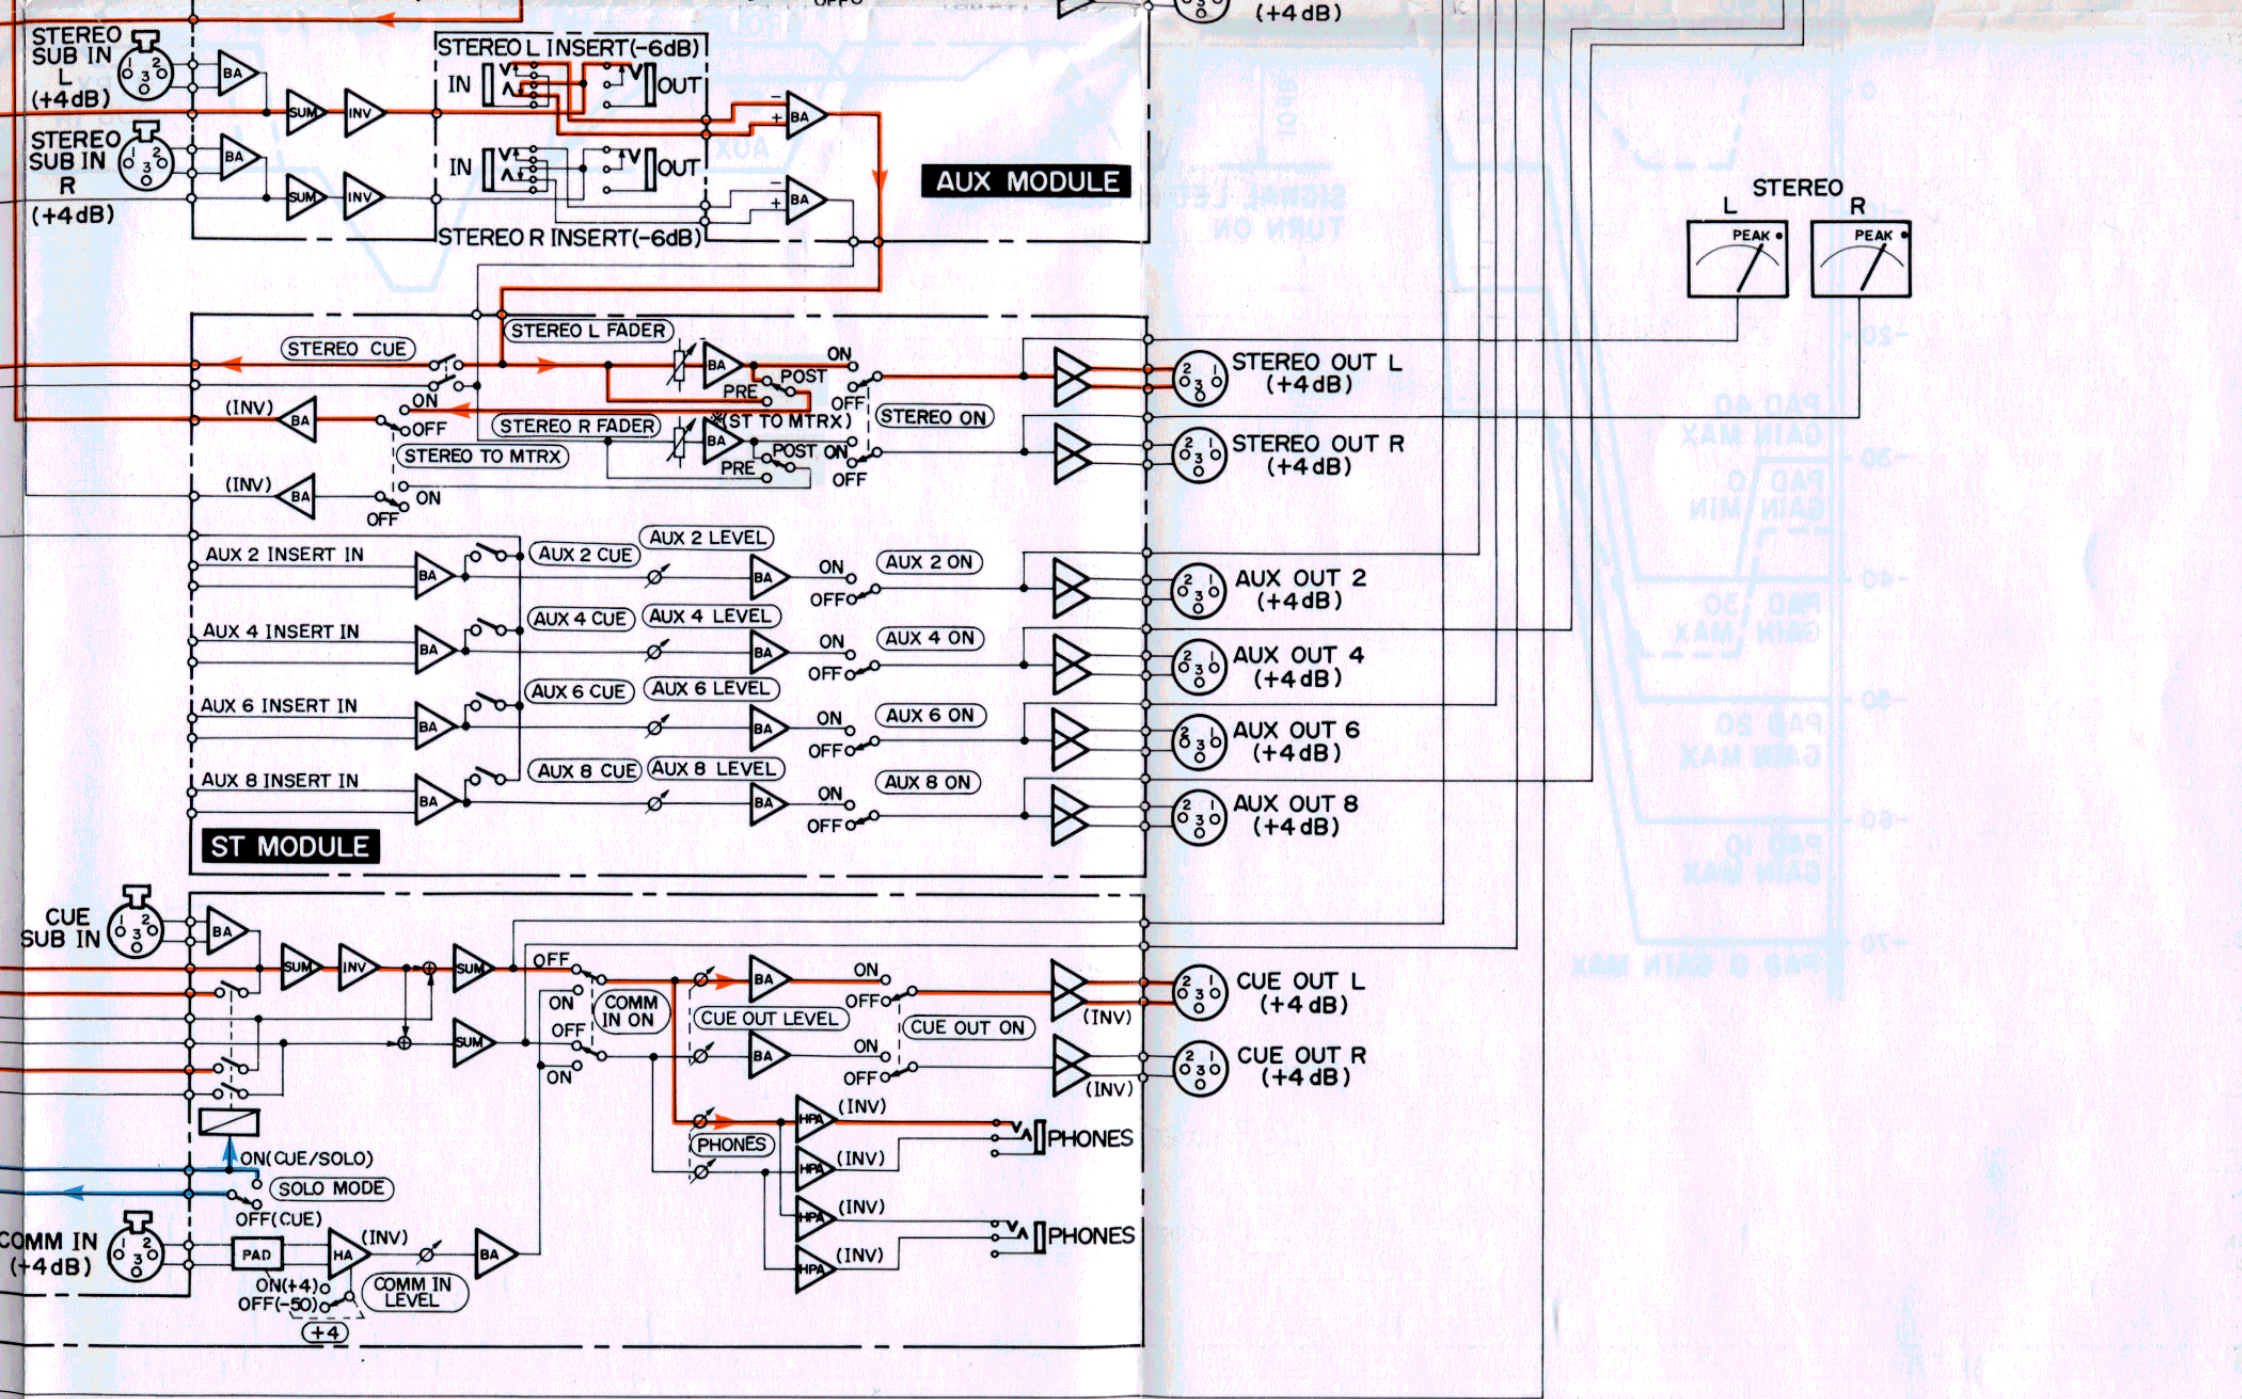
(+4 dB)

STEREO SUB IN L (+4dB)

STEREO SUB IN R (+4dB)

BA
SUM
INV
BA
SUM
INV

STEREO L INSERT(-6dB)
IN
OUT
IN
OUT
STEREO R INSERT(-6dB)
BA
BA

AUX MODULE

STEREO
L
R
PEAK
PEAK

STEREO CUE
STEREO L FADER
BA
ON
POST
PRE
OFF
(INV)
BA
ON
OFF
STEREO R FADER
※(ST TO MTRX)
STEREO ON
BA
POST
ON
PRE
OFF
STEREO TO MTRX
(INV)
BA
ON
OFF

STEREO OUT L (+4dB)
STEREO OUT R (+4dB)

AUX 2 INSERT IN
BA
AUX 2 CUE
AUX 2 LEVEL
BA
ON
OFF
AUX 2 ON
AUX OUT 2 (+4dB)

AUX 4 INSERT IN
BA
AUX 4 CUE
AUX 4 LEVEL
BA
ON
OFF
AUX 4 ON
AUX OUT 4 (+4dB)

AUX 6 INSERT IN
BA
AUX 6 CUE
AUX 6 LEVEL
BA
ON
OFF
AUX 6 ON
AUX OUT 6 (+4dB)

AUX 8 INSERT IN
BA
AUX 8 CUE
AUX 8 LEVEL
BA
ON
OFF
AUX 8 ON
AUX OUT 8 (+4dB)

ST MODULE

CUE SUB IN
BA
SUM
INV
SUM
SUM
OFF
ON
OFF
ON
COMM IN ON
BA
ON
OFF
CUE OUT LEVEL
CUE OUT ON
BA
ON
OFF
(INV)
(INV)
CUE OUT L (+4 dB)
CUE OUT R (+4 dB)

PHONES
HPA (INV)
HPA (INV)
PHONES
HPA (INV)
HPA (INV)
PHONES

ON(CUE/SOLO)
SOLO MODE
OFF(CUE)

COMM IN (+4dB)
PAD
HA
(INV)
BA
ON(+4)
OFF(-50)
COMM IN LEVEL
(+4)